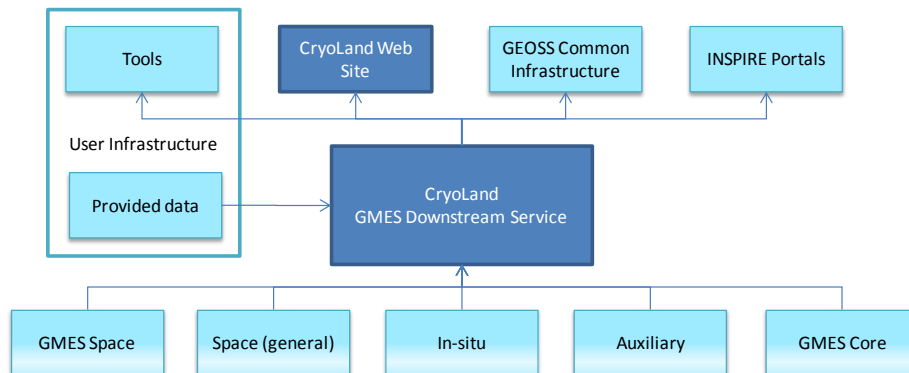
Tools

CryoLand Web Site

GEOSS Common Infrastructure

INSPIRE Portals

User Infrastructure

Provided data

CryoLand
GMES Downstream Service

GMES Space

Space (general)

In-situ

Auxiliary

GMES Core